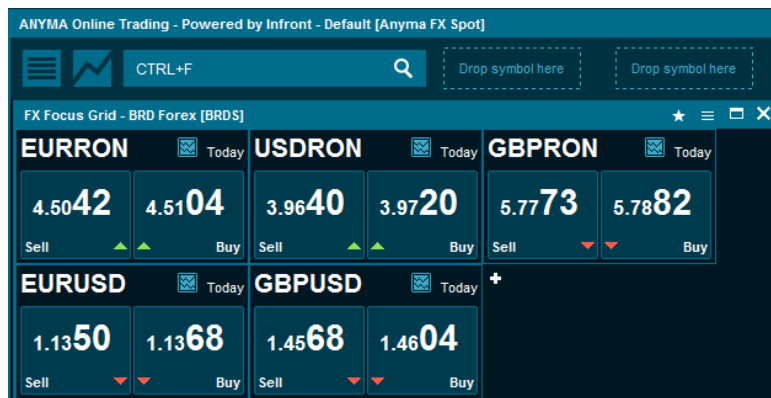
ANYMA Online Trading - Powered by Infront - Default [Anyma FX Spot]

CTRL+F

Drop symbol here

Drop symbol here

FX Focus Grid - BRD Forex [BRDS]

EURRON Today
4.5042 Sell
4.5104 Buy

USDRON Today
3.9640 Sell
3.9720 Buy

GBPRON Today
5.7773 Sell
5.7882 Buy

EURUSD Today
1.1350 Sell
1.1368 Buy

GBPUSD Today
1.4568 Sell
1.4604 Buy

+